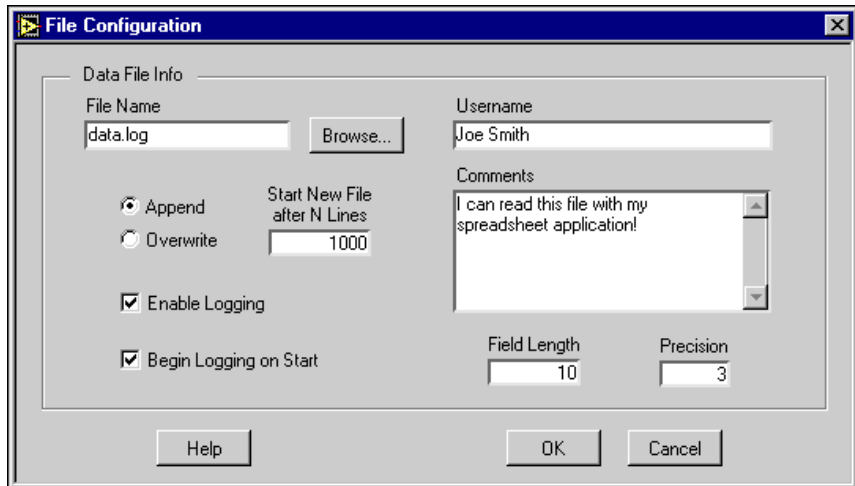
File Configuration

Data File Info

File Name

data.log

Browse...

Username

Joe Smith

Comments

I can read this file with my spreadsheet application!

Append

Overwrite

Start New File after N Lines

1000

Enable Logging

Begin Logging on Start

Field Length

10

Precision

3

Help

OK

Cancel